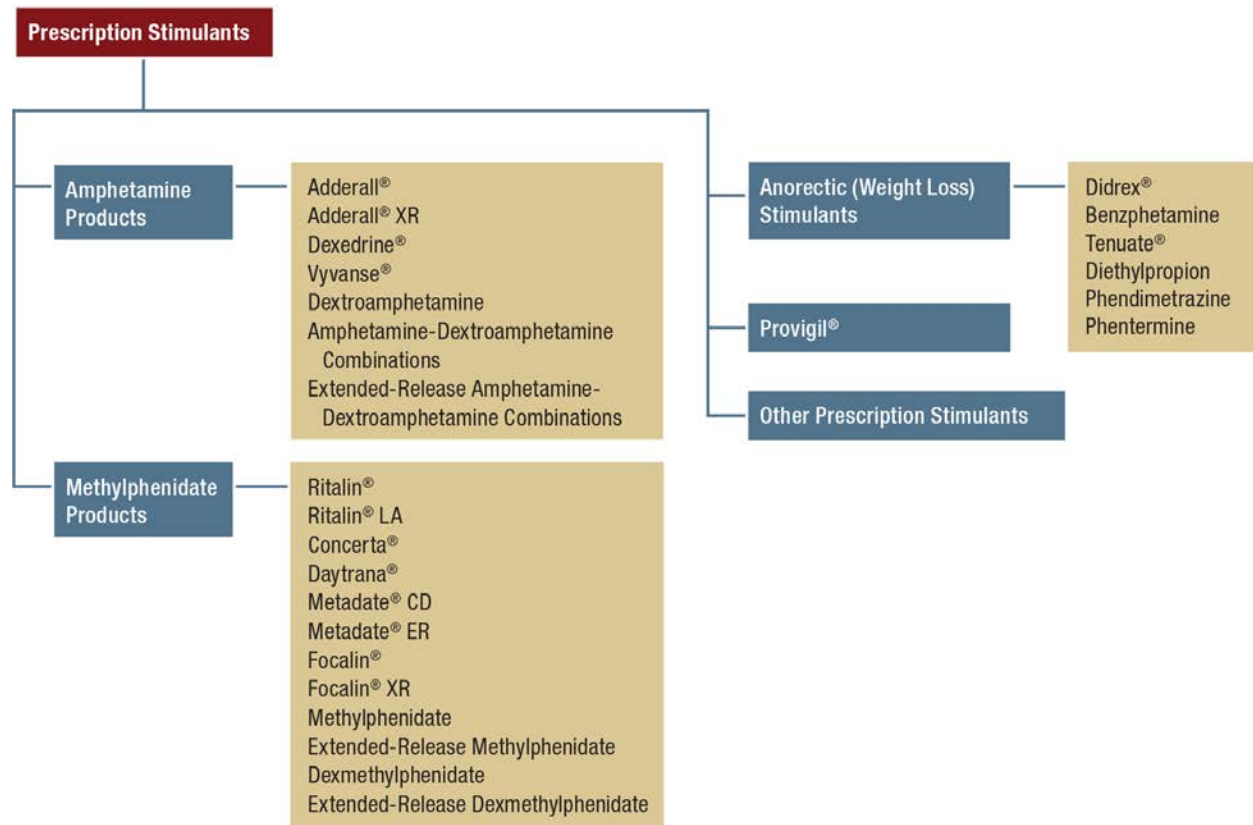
Prescription Stimulants

Amphetamine Products

Adderall®
Adderall® XR
Dexedrine®
Vyvanse®
Dextroamphetamine
Amphetamine-Dextroamphetamine Combinations
Extended-Release Amphetamine-Dextroamphetamine Combinations

Methylphenidate Products

Ritalin®
Ritalin® LA
Concerta®
Daytrana®
Metadate® CD
Metadate® ER
Focalin®
Focalin® XR
Methylphenidate
Extended-Release Methylphenidate
Dexmethylphenidate
Extended-Release Dexmethylphenidate

Anorectic (Weight Loss) Stimulants

Didrex®
Benzphetamine
Tenuate®
Diethylpropion
Phendimetrazine
Phentermine

Provigil®

Other Prescription Stimulants